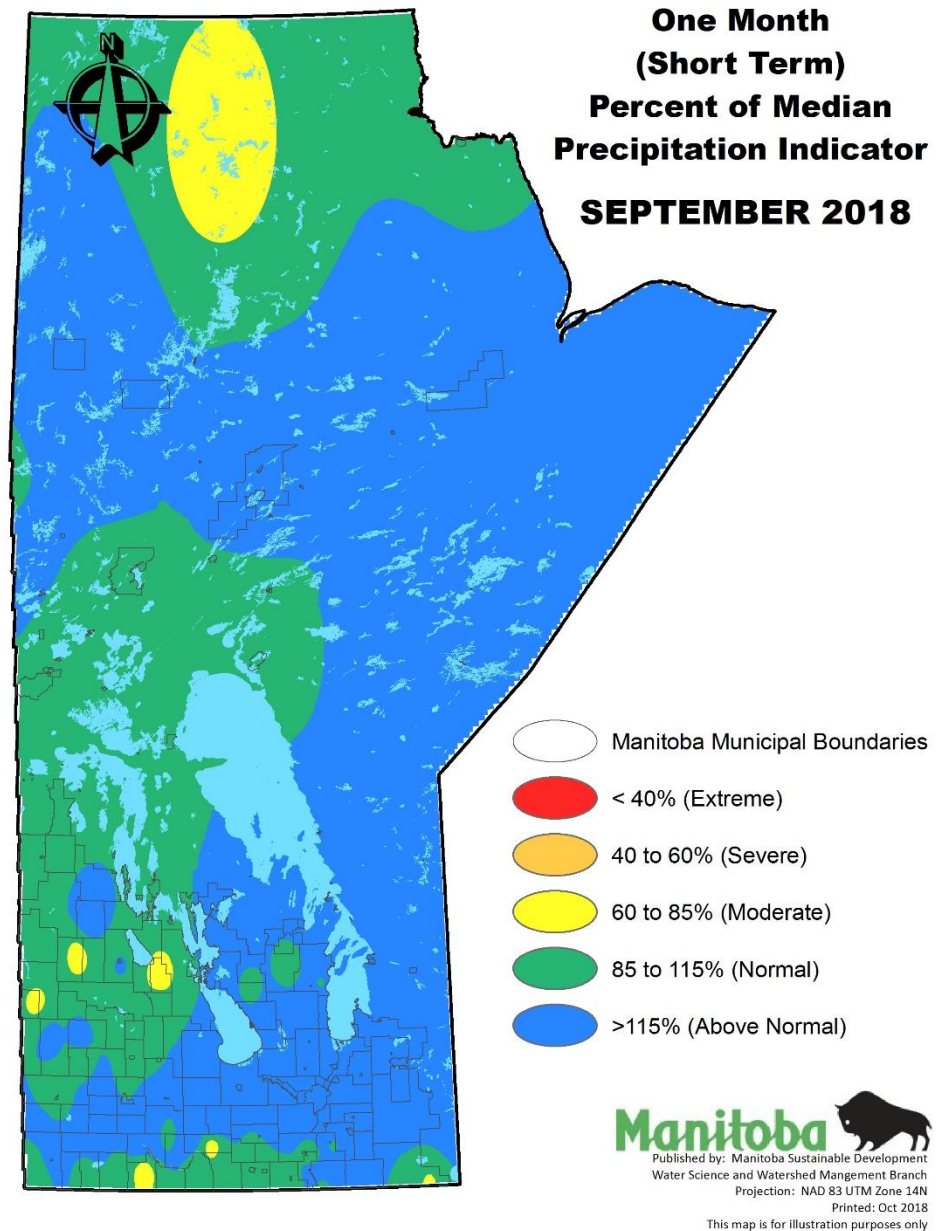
N

One Month
(Short Term)
Percent of Median
Precipitation Indicator

SEPTEMBER 2018

Manitoba Municipal Boundaries
< 40% (Extreme)
40 to 60% (Severe)
60 to 85% (Moderate)
85 to 115% (Normal)
>115% (Above Normal)

Manitoba

Published by: Manitoba Sustainable Development
Water Science and Watershed Mangement Branch
Projection: NAD 83 UTM Zone 14N
Printed: Oct 2018
This map is for illustration purposes only